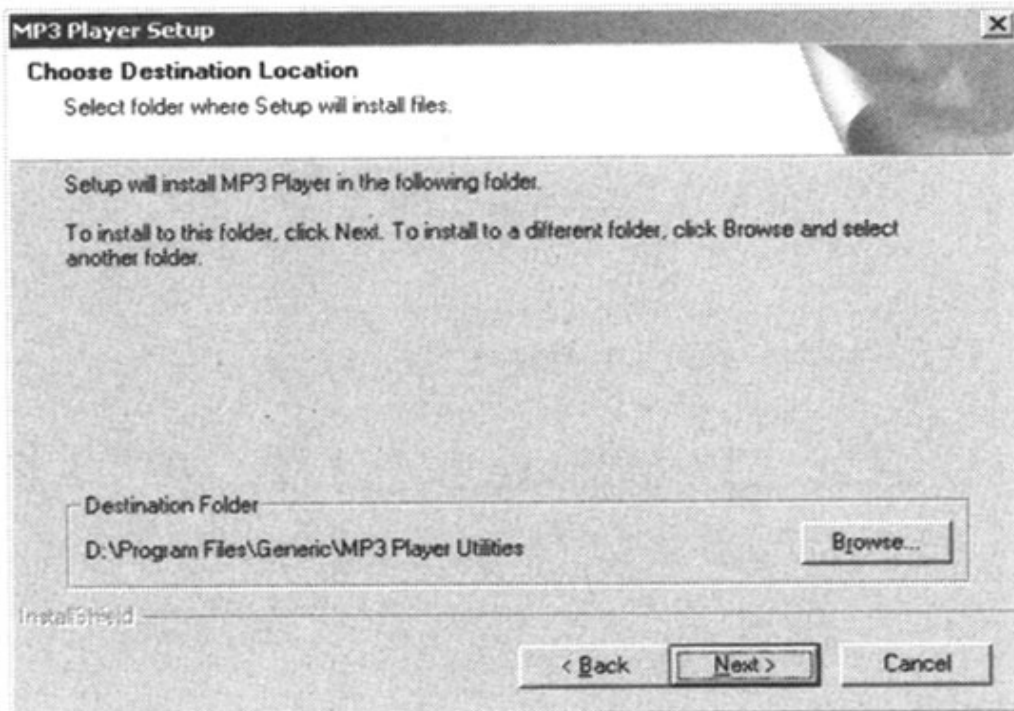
MP3 Player Setup

Choose Destination Location

Select folder where Setup will install files.

Setup will install MP3 Player in the following folder.

To install to this folder, click Next. To install to a different folder, click Browse and select another folder.

Destination Folder

D:\Program Files\Generic\MP3 Player Utilities

Browse...

InstallShield

< Back

Next >

Cancel